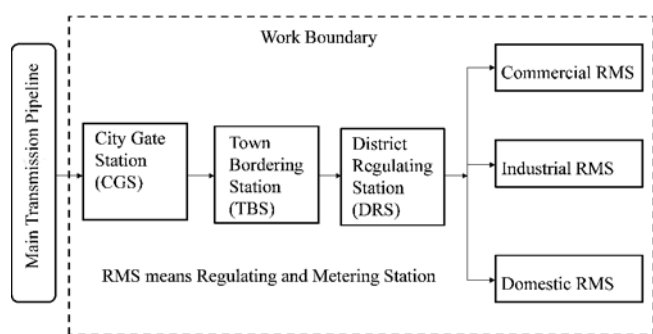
Main Transmission Pipeline

Work Boundary

City Gate Station (CGS)

Town Bordering Station (TBS)

District Regulating Station (DRS)

Commercial RMS

Industrial RMS

Domestic RMS

RMS means Regulating and Metering Station